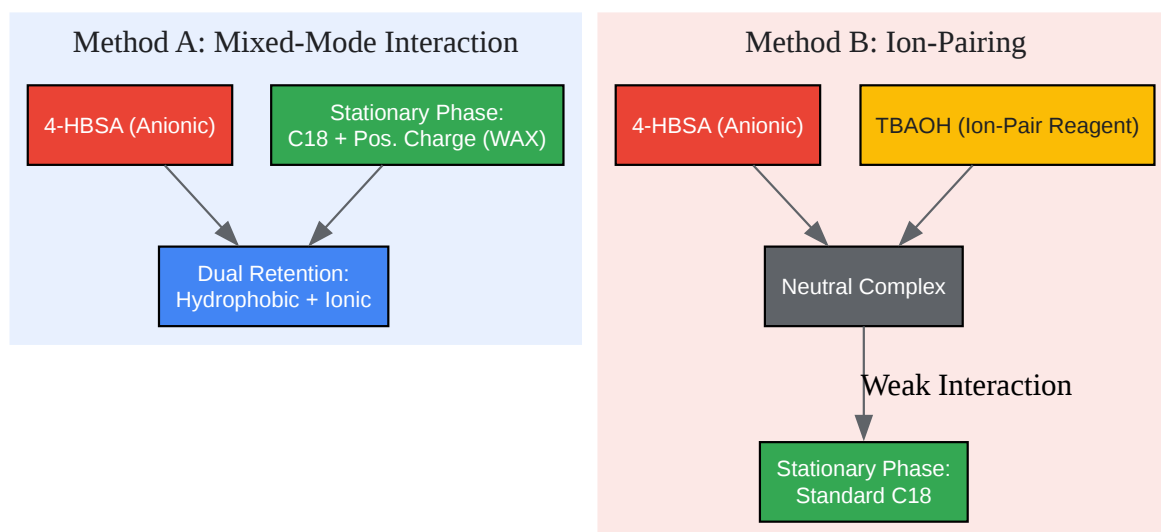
Method A: Mixed-Mode Interaction

4-HBSA (Anionic)

Stationary Phase:
C18 + Pos. Charge (WAX)

Dual Retention:
Hydrophobic + Ionic

Method B: Ion-Pairing

4-HBSA (Anionic)

TBAOH (Ion-Pair Reagent)

Neutral Complex

Weak Interaction

Stationary Phase:
Standard C18